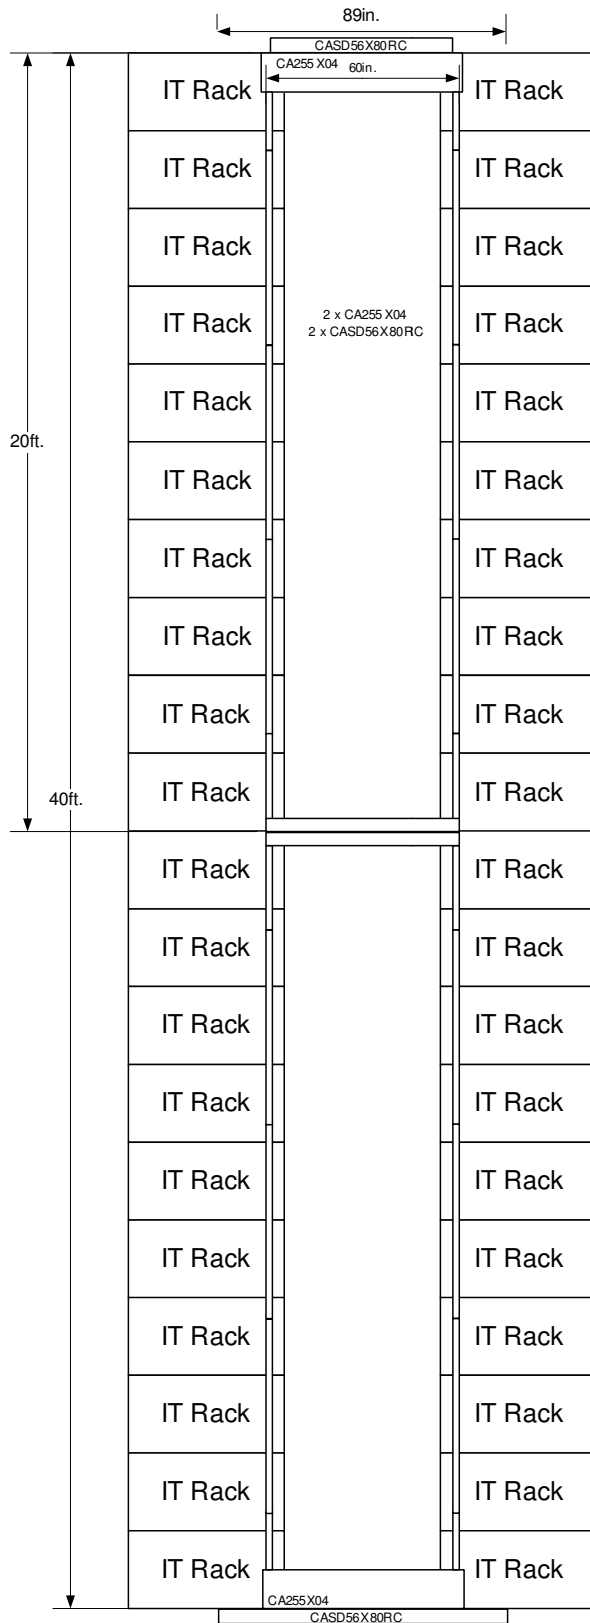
89in.

CASD56X80RC

CA255X04

60in.

20ft.

40ft.

IT Rack
IT Rack
IT Rack
IT Rack
IT Rack
IT Rack
IT Rack
IT Rack
IT Rack
IT Rack

IT Rack
IT Rack
IT Rack
IT Rack
IT Rack
IT Rack
IT Rack
IT Rack
IT Rack
IT Rack

2 x CA255X04
2 x CASD56X80RC

IT Rack
IT Rack
IT Rack
IT Rack
IT Rack
IT Rack
IT Rack
IT Rack
IT Rack
IT Rack

IT Rack
IT Rack
IT Rack
IT Rack
IT Rack
IT Rack
IT Rack
IT Rack
IT Rack
IT Rack

CA255X04

CASD56X80RC